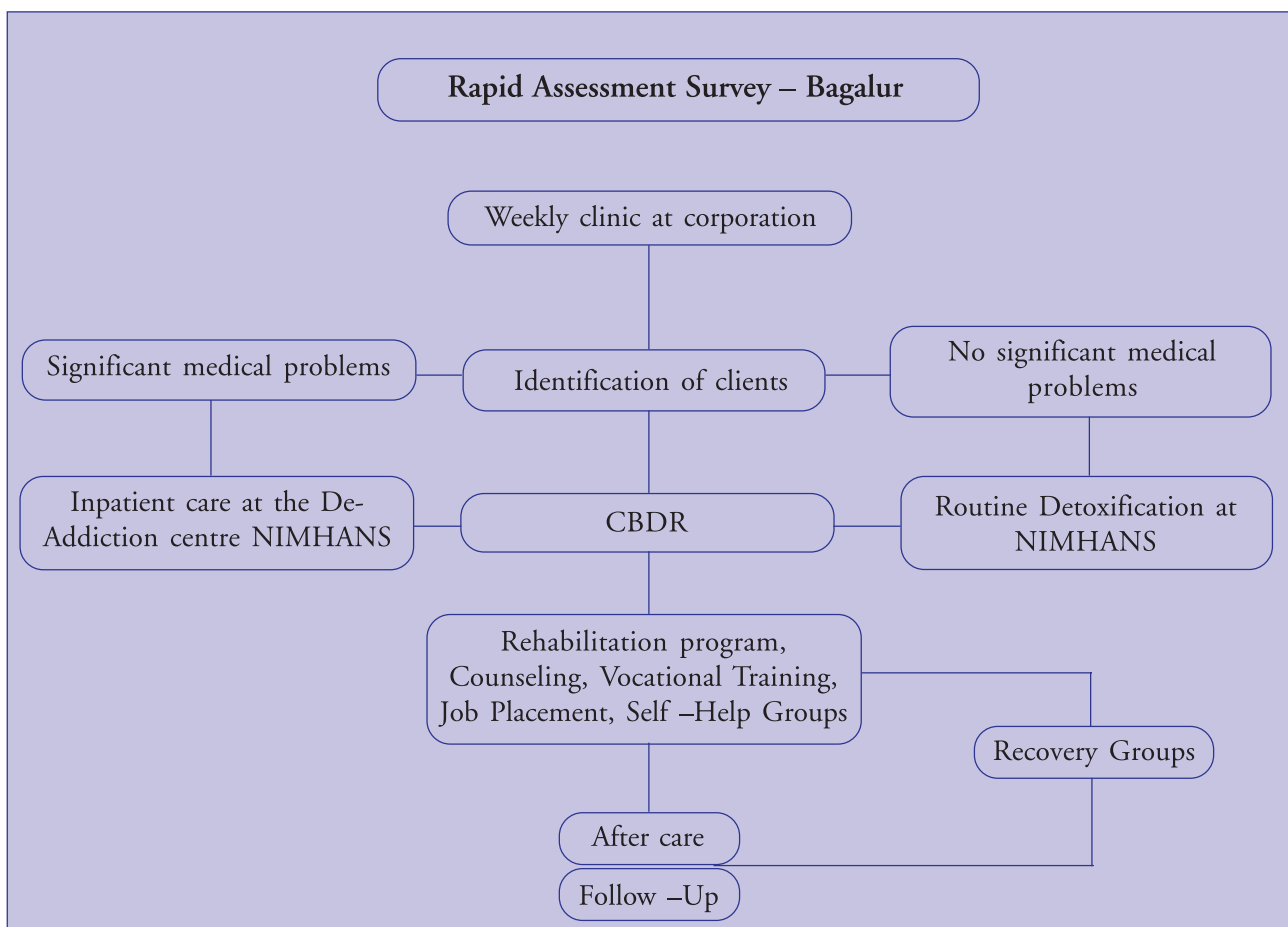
Rapid Assessment Survey – Bagalur

Weekly clinic at corporation

Significant medical problems

Identification of clients

No significant medical problems

Inpatient care at the De-Addiction centre NIMHANS

CBDR

Routine Detoxification at NIMHANS

Rehabilitation program, Counseling, Vocational Training, Job Placement, Self –Help Groups

Recovery Groups

After care

Follow –Up